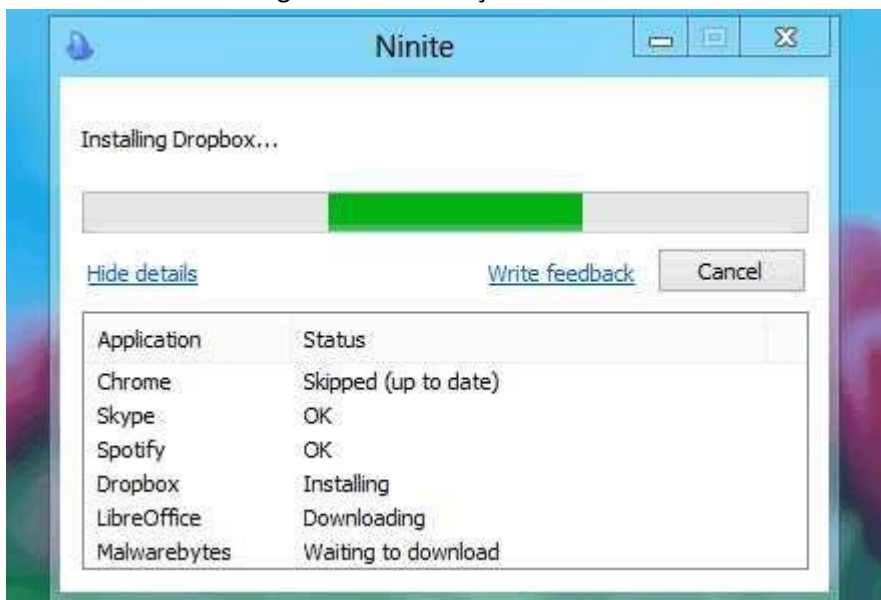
Ninite

Installing Dropbox...

Hide details

Write feedback

Cancel

| Application | Status |
|---|---|
| Chrome | Skipped (up to date) |
| Skype | OK |
| Spotify | OK |
| Dropbox | Installing |
| LibreOffice | Downloading |
| Malwarebytes | Waiting to download |